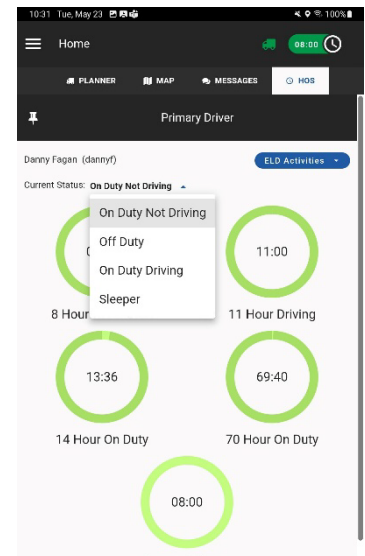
10:31 Tue, May 23

100%

Home

08:00

PLANNER

MAP

MESSAGES

HOS

Primary Driver

Danny Fagan (dannyf)

ELD Activities

Current Status: On Duty Not Driving

On Duty Not Driving

Off Duty

On Duty Driving

Sleeper

8 Hour

11:00

11 Hour Driving

13:36

14 Hour On Duty

69:40

70 Hour On Duty

08:00